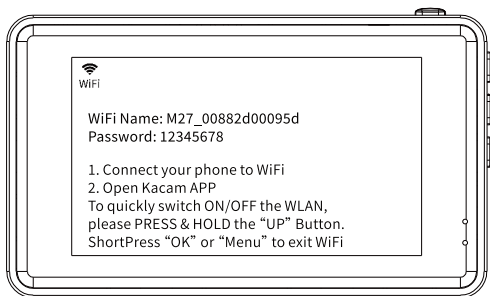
WiFi

WiFi Name: M27_00882d00095d
Password: 12345678

1. Connect your phone to WiFi
2. Open Kacam APP
To quickly switch ON/OFF the WLAN, please PRESS & HOLD the “UP” Button.
ShortPress “OK” or “Menu” to exit WiFi